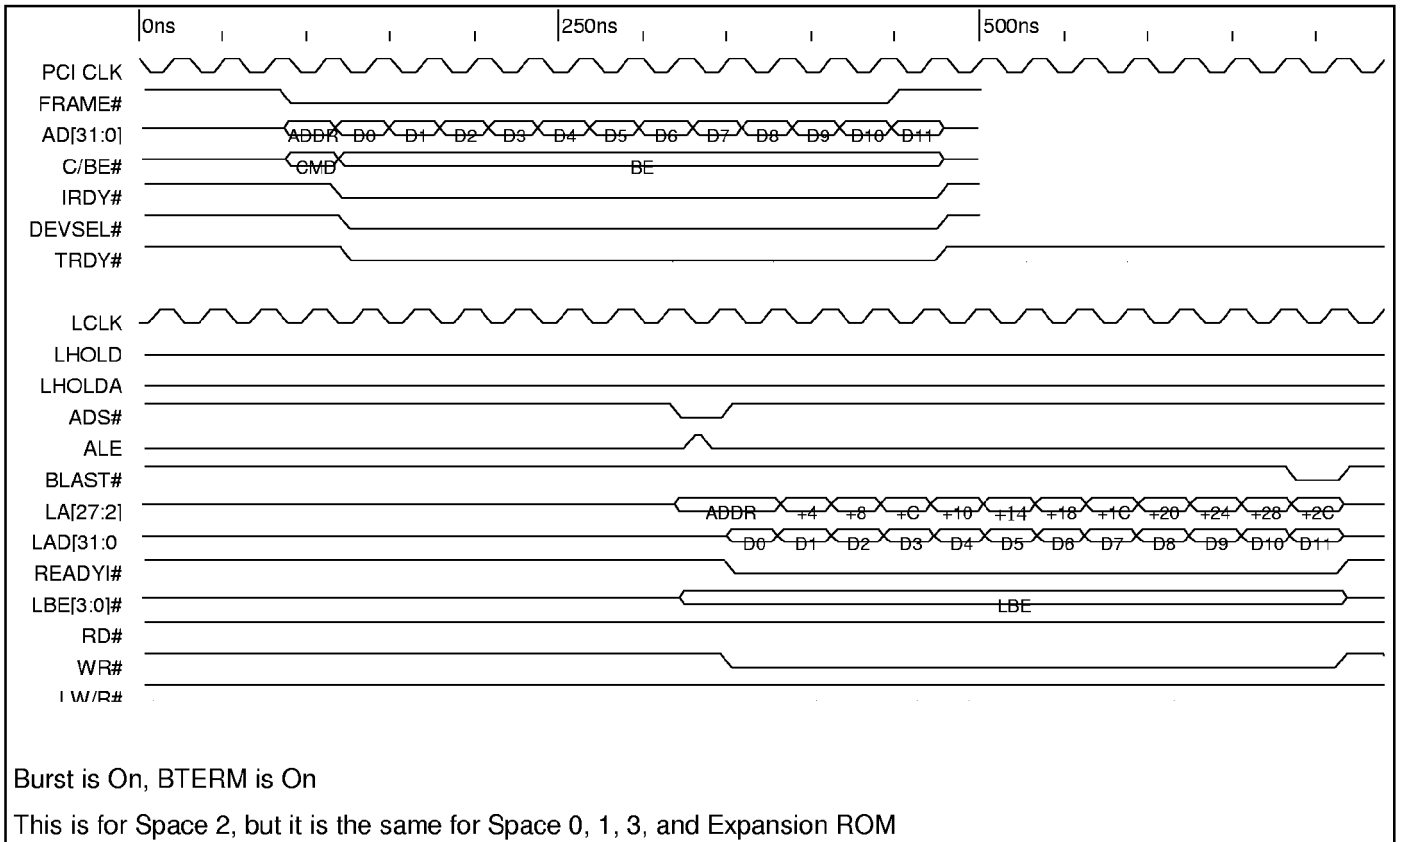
0ns 250ns 500ns

PCI CLK
FRAME#
AD[31:0] ADDR D0 D1 D2 D3 D4 D5 D6 D7 D8 D9 D10 D11
C/BE# CMD BE
IRDY#
DEVSEL#
TRDY#

LCLK
LHOLD
LHOLDA
ADS#
ALE
BLAST#
LA[27:2] ADDR +4 +8 +C +10 +14 +18 +1C +20 +24 +28 +2C
LAD[31:0 D0 D1 D2 D3 D4 D5 D6 D7 D8 D9 D10 D11
READYI#
LBE[3:0]# LBE
RD#
WR#
LW/R#

Burst is On, BTERM is On

This is for Space 2, but it is the same for Space 0, 1, 3, and Expansion ROM